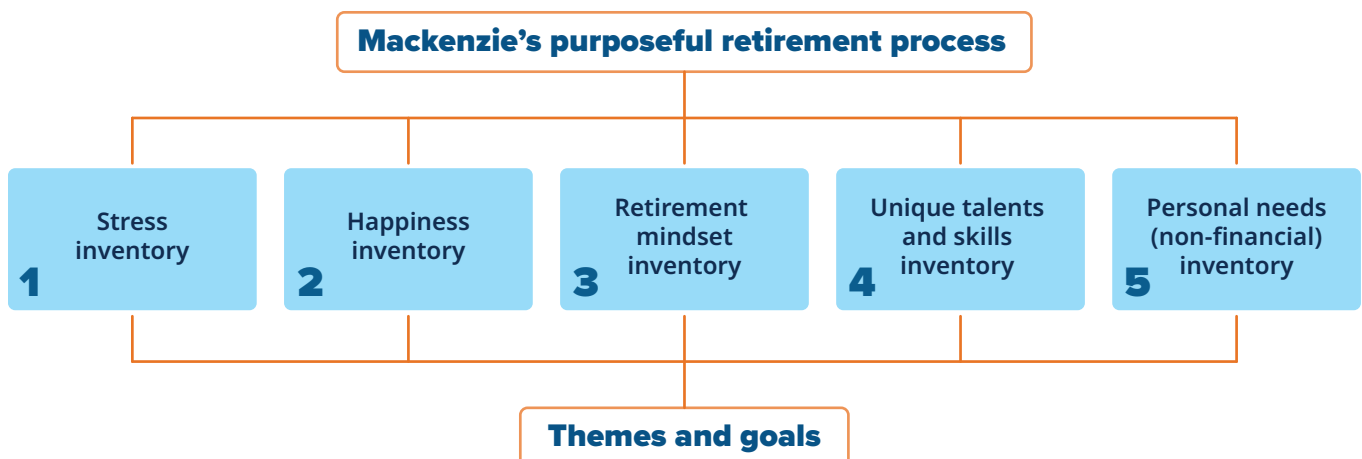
Mackenzie's purposeful retirement process

1
Stress inventory

2
Happiness inventory

3
Retirement mindset inventory

4
Unique talents and skills inventory

5
Personal needs (non-financial) inventory

Themes and goals